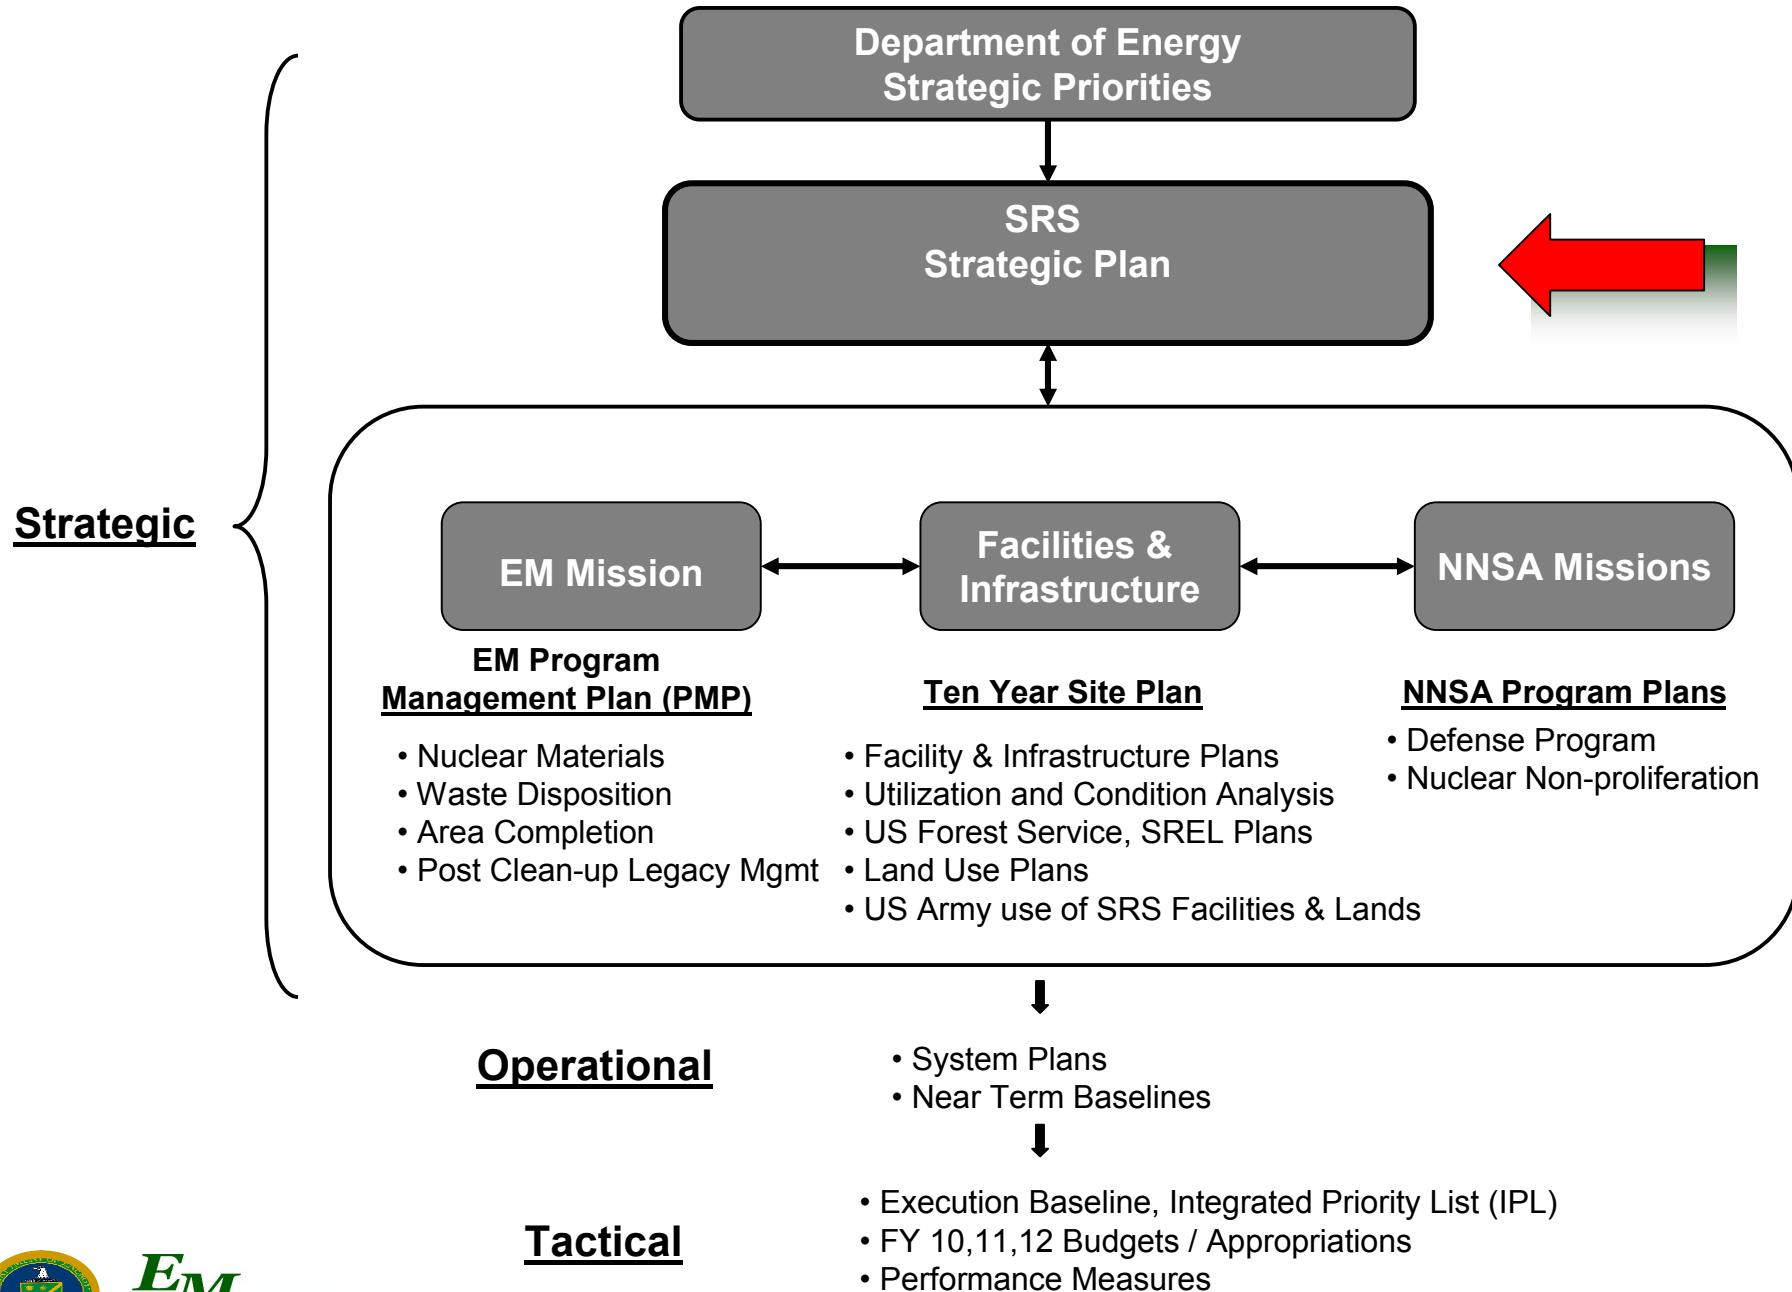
Department of Energy
Strategic Priorities

SRS
Strategic Plan

Strategic

EM Mission

Facilities & Infrastructure

NNSA Missions

EM Program Management Plan (PMP)

• Nuclear Materials
• Waste Disposition
• Area Completion
• Post Clean-up Legacy Mgmt

Ten Year Site Plan

• Facility & Infrastructure Plans
• Utilization and Condition Analysis
• US Forest Service, SREL Plans
• Land Use Plans
• US Army use of SRS Facilities & Lands

NNSA Program Plans

• Defense Program
• Nuclear Non-proliferation

Operational

• System Plans
• Near Term Baselines

Tactical

• Execution Baseline, Integrated Priority List (IPL)
• FY 10,11,12 Budgets / Appropriations
• Performance Measures

EM